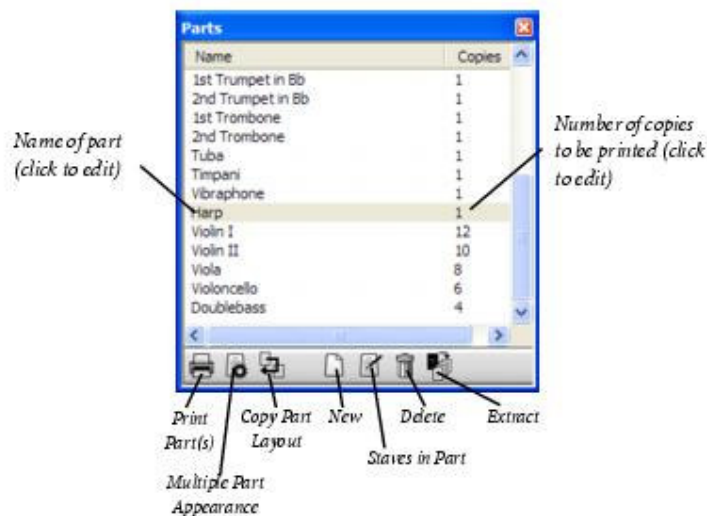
Parts

| Name | Copies |
|---|---|
| 1st Trumpet in Bb | 1 |
| 2nd Trumpet in Bb | 1 |
| 1st Trombone | 1 |
| 2nd Trombone | 1 |
| Tuba | 1 |
| Timpani | 1 |
| Vibraphone | 1 |
| Harp | 1 |
| Violin I | 12 |
| Violin II | 10 |
| Viola | 8 |
| Violoncello | 6 |
| Doublebass | 4 |

Name of part (click to edit)

Number of copies to be printed (click to edit)

Print Part(s)

Multiple Part Appearance

Copy Part Layout

New

Staves in Part

Delete

Extract